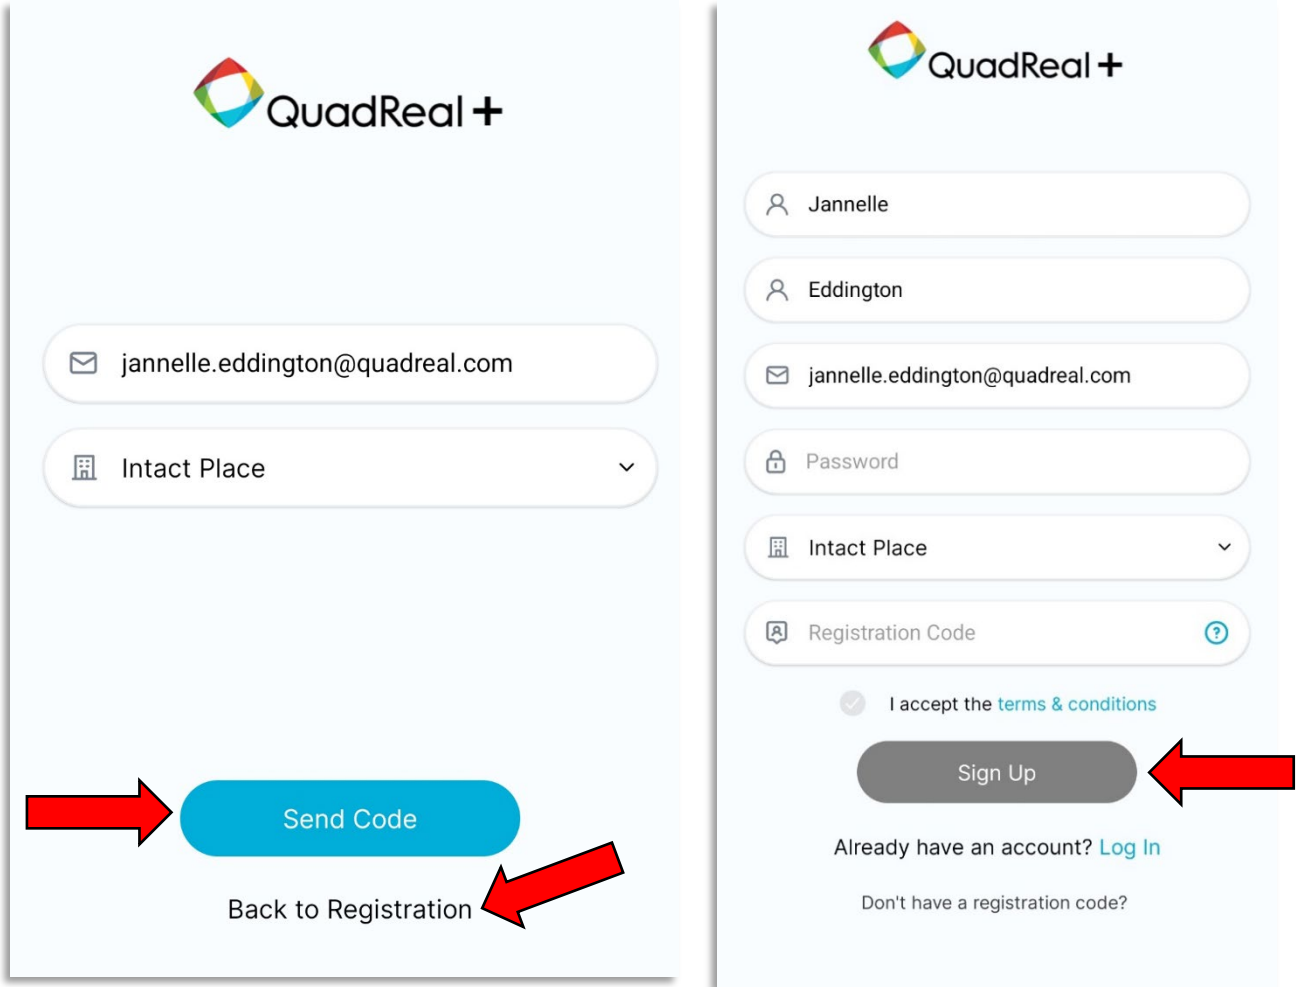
QuadReal+

jannelle.eddington@quadreal.com

Intact Place

Send Code

Back to Registration

QuadReal+

Jannelle

Eddington

jannelle.eddington@quadreal.com

Password

Intact Place

Registration Code

I accept the terms & conditions

Sign Up

Already have an account? Log In

Don't have a registration code?